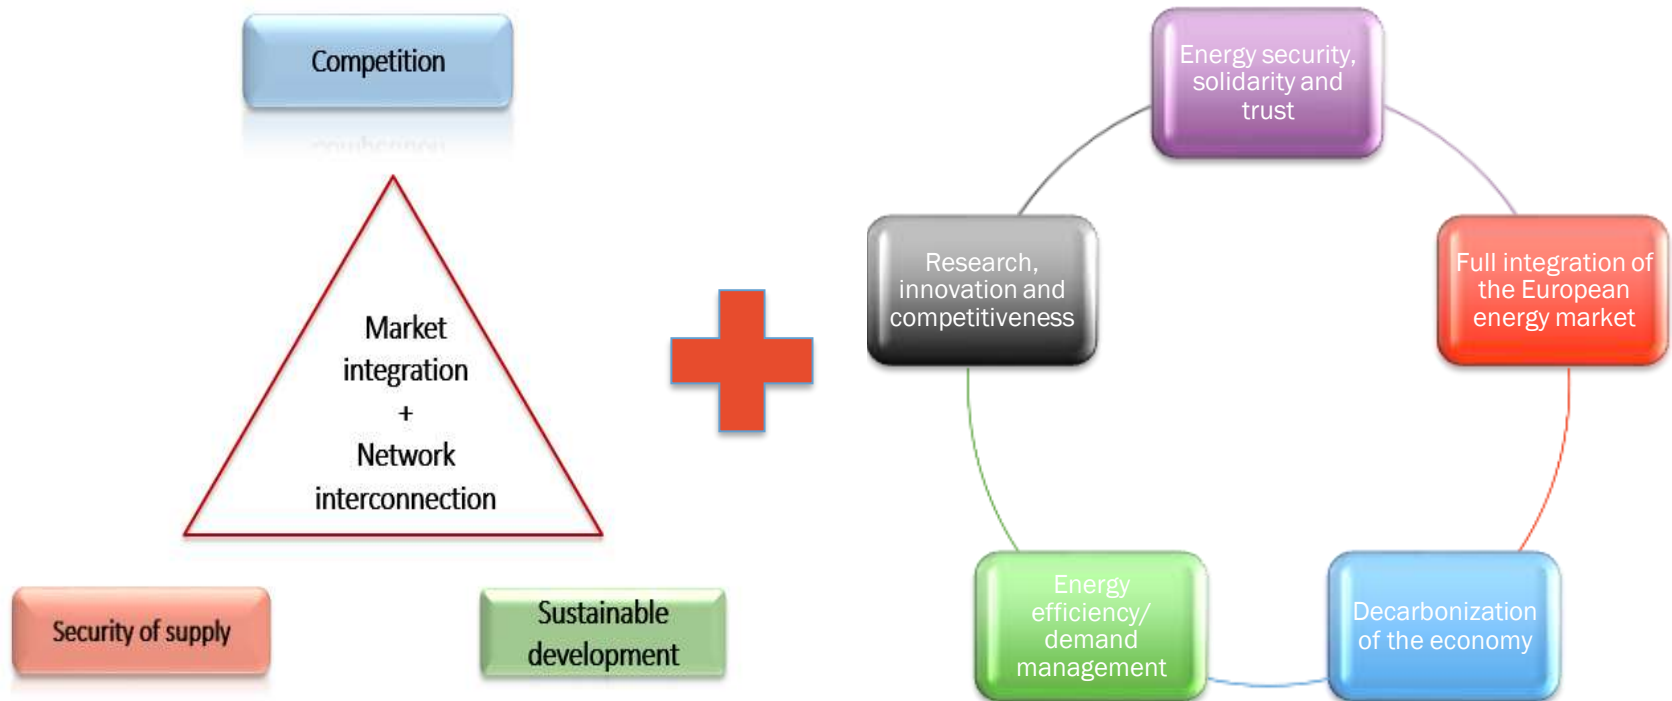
Competition

Market integration + Network interconnection

Security of supply

Sustainable development

Energy security, solidarity and trust

Full integration of the European energy market

Decarbonization of the economy

Energy efficiency/ demand management

Research, innovation and competitiveness